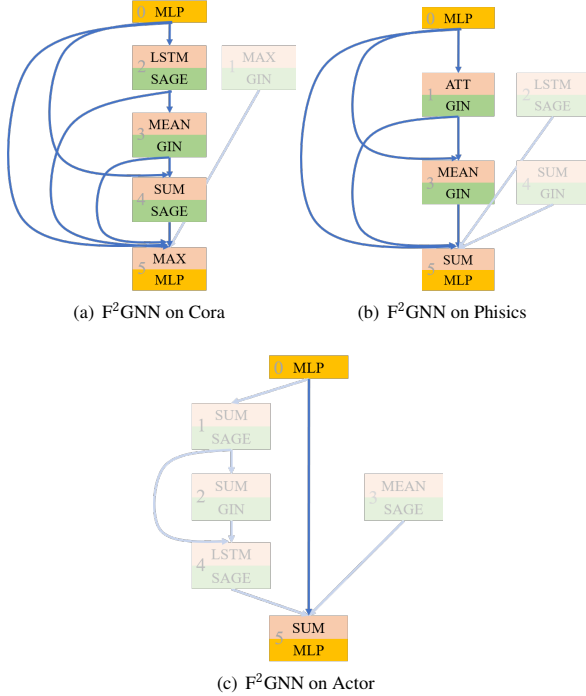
0 MLP

2 LSTM SAGE

1 MAX GIN

3 MEAN GIN

4 SUM SAGE

5 MAX MLP

(a) F$^2$GNN on Cora

0 MLP

1 ATT GIN

2 LSTM SAGE

3 MEAN GIN

4 SUM GIN

5 SUM MLP

(b) F$^2$GNN on Phisics

0 MLP

1 SUM SAGE

2 SUM GIN

3 MEAN SAGE

4 LSTM SAGE

5 SUM MLP

(c) F$^2$GNN on Actor